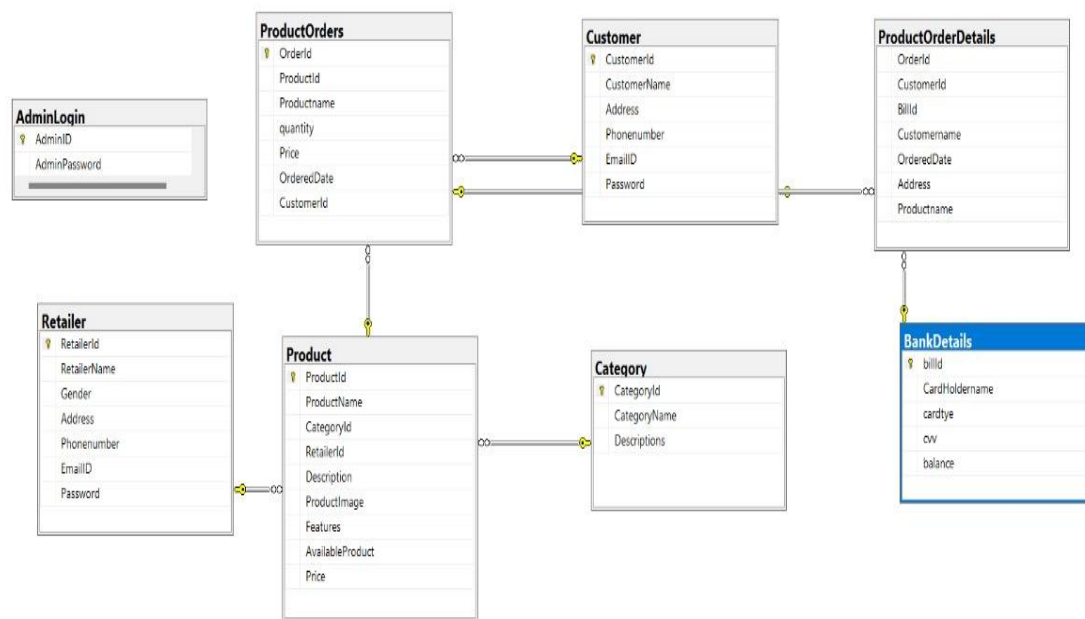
ProductOrders
OrderId
ProductId
Productname
quantity
Price
OrderedDate
CustomerId

Customer
CustomerId
CustomerName
Address
Phonenumber
EmailID
Password

ProductOrderDetails
OrderId
CustomerId
BillId
Customername
OrderedDate
Address
Productname

AdminLogin
AdminID
AdminPassword

Retailer
RetailerId
RetailerName
Gender
Address
Phonenumber
EmailID
Password

Product
ProductId
ProductName
CategoryId
RetailerId
Description
ProductImage
Features
AvailableProduct
Price

Category
CategoryId
CategoryName
Descriptions

BankDetails
billId
CardHoldername
cardtye
cvv
balance